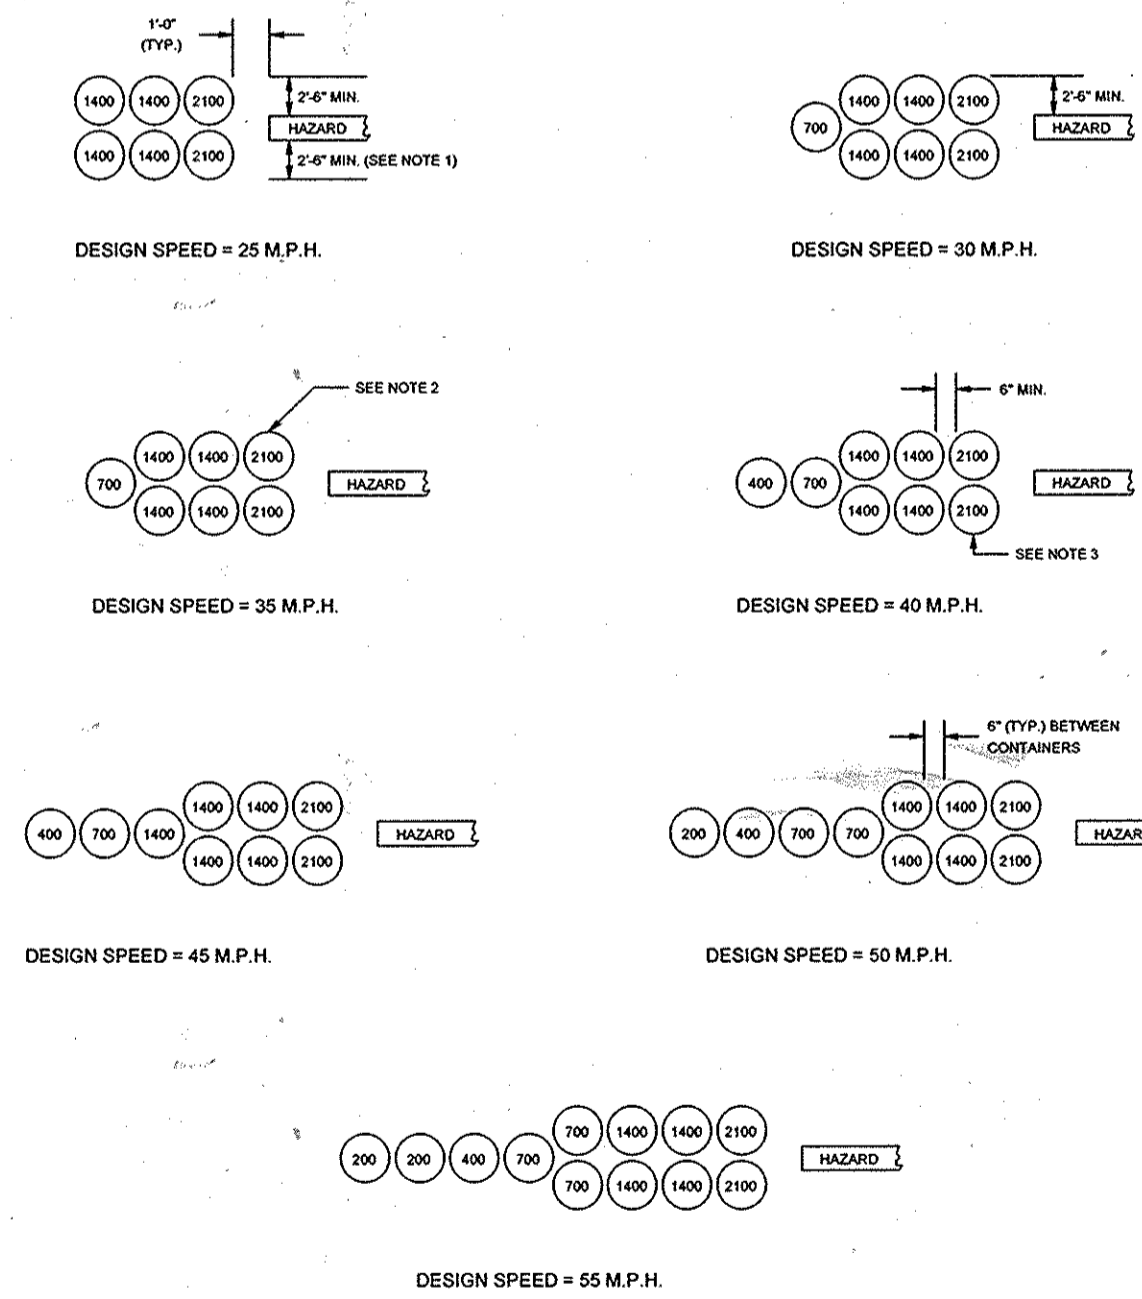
1'-0" (TYP.)

1400 1400 2100
2'-6" MIN.
HAZARD
1400 1400 2100
2'-6" MIN. (SEE NOTE 1)

DESIGN SPEED = 25 M.P.H.

700
1400 1400 2100
2'-6" MIN.
HAZARD
1400 1400 2100

DESIGN SPEED = 30 M.P.H.

SEE NOTE 2
700
1400 1400 2100
HAZARD
1400 1400 2100

DESIGN SPEED = 35 M.P.H.

6" MIN.
400 700
1400 1400 2100
HAZARD
1400 1400 2100
SEE NOTE 3

DESIGN SPEED = 40 M.P.H.

400 700 1400
1400 1400 2100
HAZARD
1400 1400 2100

DESIGN SPEED = 45 M.P.H.

6" (TYP.) BETWEEN CONTAINERS
200 400 700 700
1400 1400 2100
HAZAR
1400 1400 2100

DESIGN SPEED = 50 M.P.H.

200 200 400 700
700 1400 1400 2100
HAZARD
700 1400 1400 2100

DESIGN SPEED = 55 M.P.H.